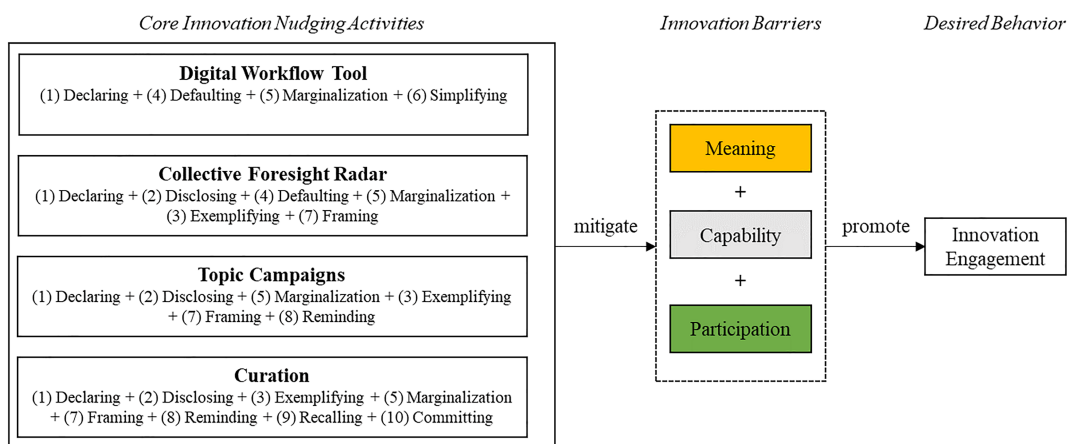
Core Innovation Nudging Activities

Digital Workflow Tool
(1) Declaring + (4) Defaulting + (5) Marginalization + (6) Simplifying

Collective Foresight Radar
(1) Declaring + (2) Disclosing + (4) Defaulting + (5) Marginalization + (3) Exemplifying + (7) Framing

Topic Campaigns
(1) Declaring + (2) Disclosing + (5) Marginalization + (3) Exemplifying + (7) Framing + (8) Reminding

Curation
(1) Declaring + (2) Disclosing + (3) Exemplifying + (5) Marginalization + (7) Framing + (8) Reminding + (9) Recalling + (10) Committing

mitigate

Innovation Barriers

Meaning
+
Capability
+
Participation

promote

Desired Behavior

Innovation Engagement